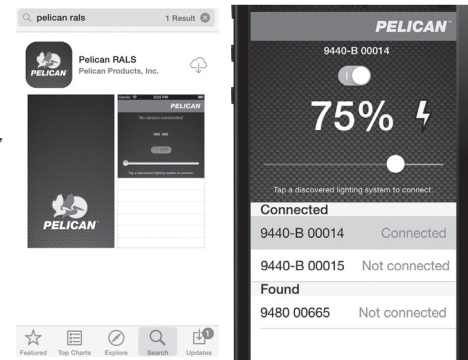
pelican rals

1 Result

PELICAN

Pelican RALS

Pelican Products, Inc.

PELICAN

No device connected

Tap a discovered lighting system to connect.

PELICAN

Featured

Top Charts

Explore

Search

Updates

1

PELICAN™

9440-B 00014

75%

Tap a discovered lighting system to connect.

Connected

9440-B 00014

Connected

9440-B 00015

Not connected

Found

9480 00665

Not connected